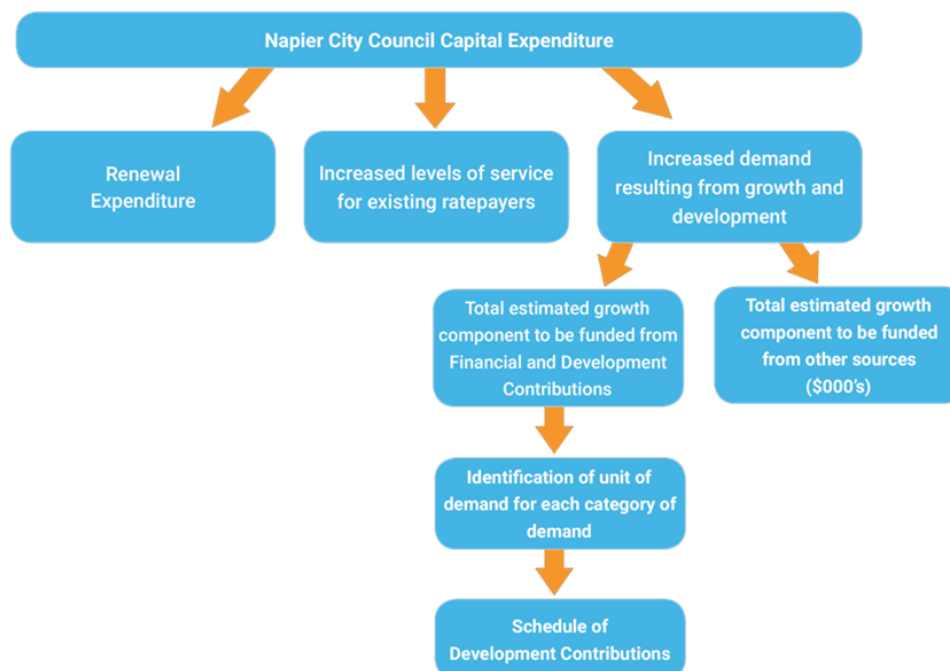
Napier City Council Capital Expenditure

Renewal Expenditure

Increased levels of service for existing ratepayers

Increased demand resulting from growth and development

Total estimated growth component to be funded from Financial and Development Contributions

Total estimated growth component to be funded from other sources ($000's)

Identification of unit of demand for each category of demand

Schedule of Development Contributions